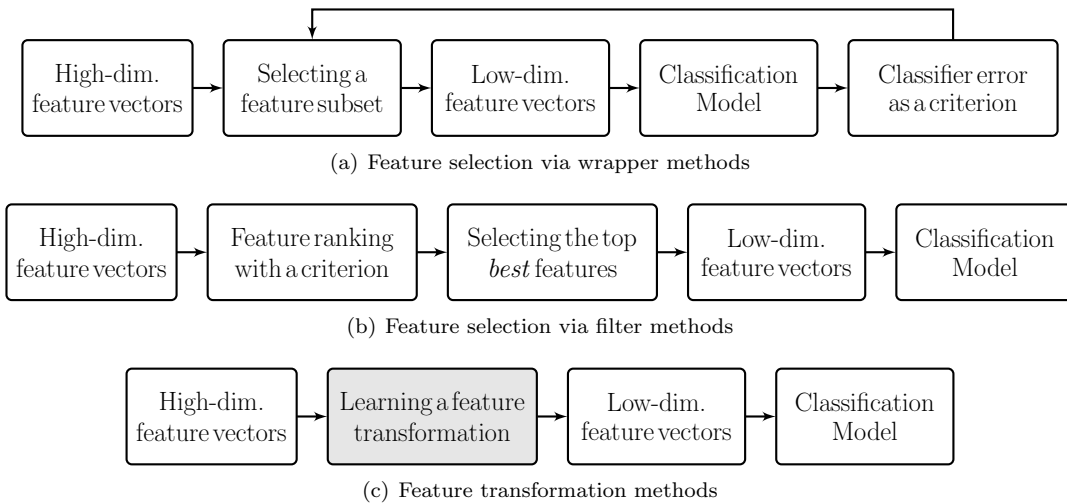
High-dim. feature vectors

Selecting a feature subset

Low-dim. feature vectors

Classification Model

Classifier error as a criterion

(a) Feature selection via wrapper methods

High-dim. feature vectors

Feature ranking with a criterion

Selecting the top *best* features

Low-dim. feature vectors

Classification Model

(b) Feature selection via filter methods

High-dim. feature vectors

Learning a feature transformation

Low-dim. feature vectors

Classification Model

(c) Feature transformation methods